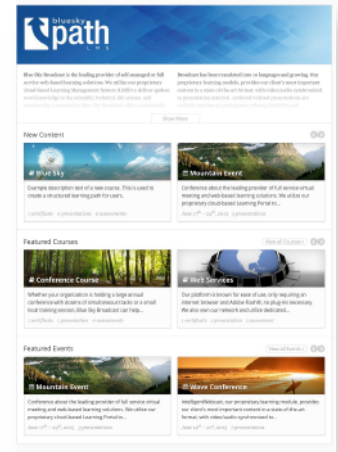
bluesky path LMS

Blue Sky Broadcast is the leading provider of full managed or full service web-based learning solutions. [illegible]

Broadcast has been translated into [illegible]

Show More

New Content

Blue Sky

Example description text of a new course. This is used to create a structured learning path for users.

1 certificate 1 presentation 1 assessment

Mountain Event

Conference about the leading provider of full service virtual meeting and web-based learning solutions. We utilize our proprietary cloud based Learning Portal to...

June 17th - 20th, 2013 1 presentation

Featured Courses

View all Courses

Conference Course

Whether your organization is holding a large annual conference with dozens of simultaneous tracks or a small local training session, Blue Sky Broadcast can help...

1 certificate 1 presentation 1 assessment

Web Services

Our platform is known for ease of use, only requiring an internet browser and Adobe Flash®, no plug-ins necessary. We also own our network and utilize dedicated...

1 certificate 1 presentation 1 assessment

Featured Events

View all Events

Mountain Event

Conference about the leading provider of full service virtual meeting and web-based learning solutions. We utilize our proprietary cloud based Learning Portal to...

June 17th - 20th, 2013 1 presentation

Wave Conference

Intelligent Webcast, our proprietary learning module, provides our client's most important content in a state of the art format, with video/audio synchronized to...

June 17th - 20th, 2013 1 presentation